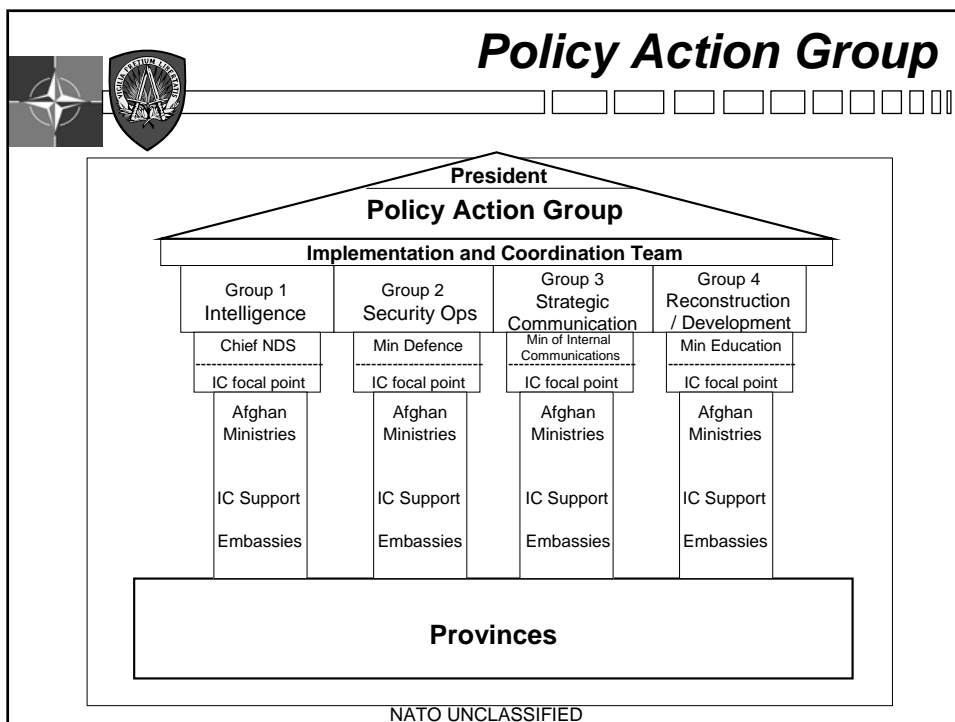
Policy Action Group

VIGILIA PRETIUM LIBERTATIS

President

Policy Action Group

Implementation and Coordination Team

Group 1
Intelligence

Chief NDS

IC focal point

Afghan Ministries

IC Support

Embassies

Group 2
Security Ops

Min Defence

IC focal point

Afghan Ministries

IC Support

Embassies

Group 3
Strategic Communication

Min of Internal Communications

IC focal point

Afghan Ministries

IC Support

Embassies

Group 4
Reconstruction / Development

Min Education

IC focal point

Afghan Ministries

IC Support

Embassies

Provinces

NATO UNCLASSIFIED